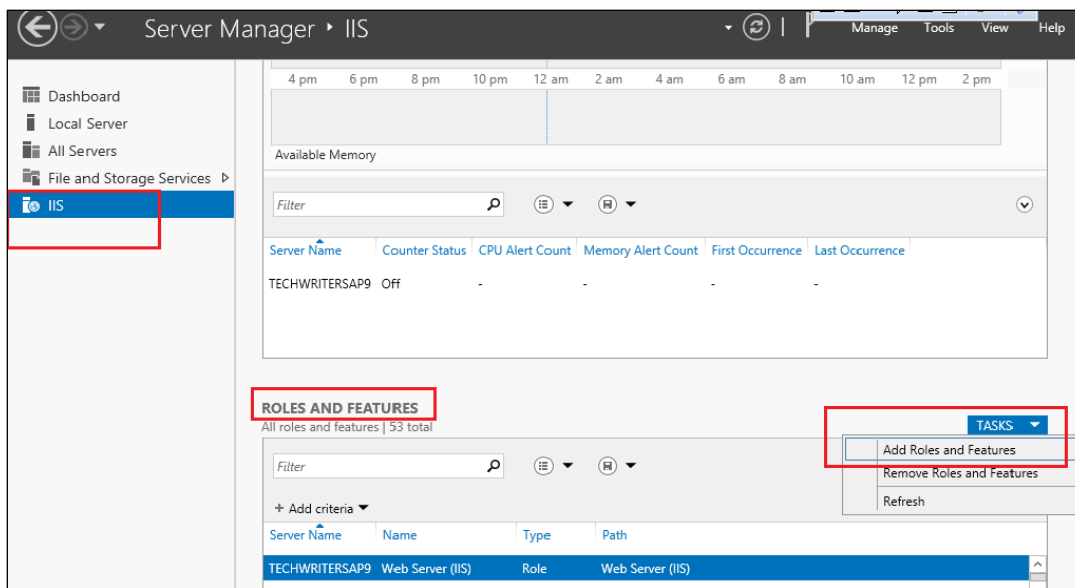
Server Manager ‣ IIS

Manage Tools View Help

Dashboard
Local Server
All Servers
File and Storage Services ▷
IIS

4 pm 6 pm 8 pm 10 pm 12 am 2 am 4 am 6 am 8 am 10 am 12 pm 2 pm

Available Memory

Filter

| Server Name | Counter Status | CPU Alert Count | Memory Alert Count | First Occurrence | Last Occurrence |
|---|---|---|---|---|---|
| TECHWRITERSAP9 | Off | - | - | - | - |

ROLES AND FEATURES
All roles and features | 53 total

TASKS

Add Roles and Features
Remove Roles and Features
Refresh

Filter

+ Add criteria

| Server Name | Name | Type | Path |
|---|---|---|---|
| TECHWRITERSAP9 | Web Server (IIS) | Role | Web Server (IIS) |